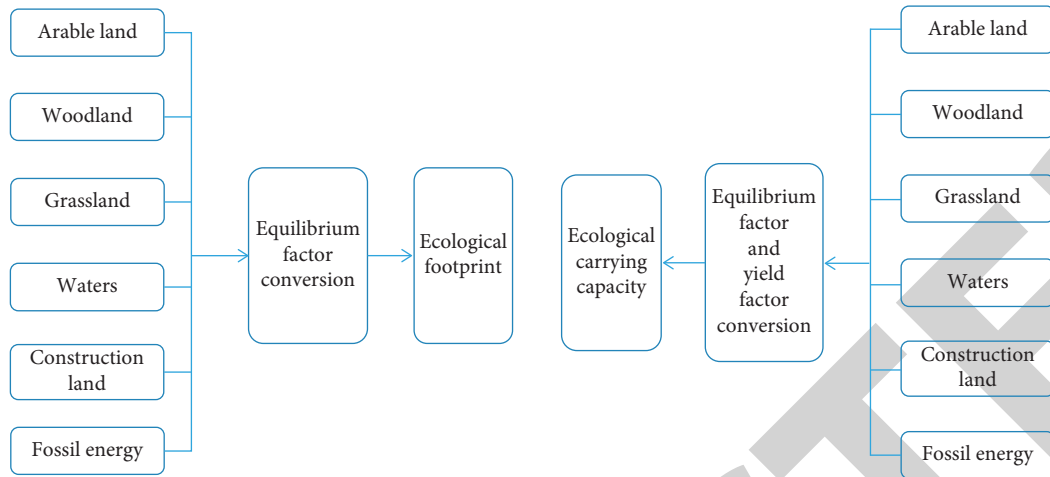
Arable land

Woodland

Grassland

Waters

Construction land

Fossil energy

Equilibrium factor conversion

Ecological footprint

Ecological carrying capacity

Equilibrium factor and yield factor conversion

Arable land

Woodland

Grassland

Waters

Construction land

Fossil energy